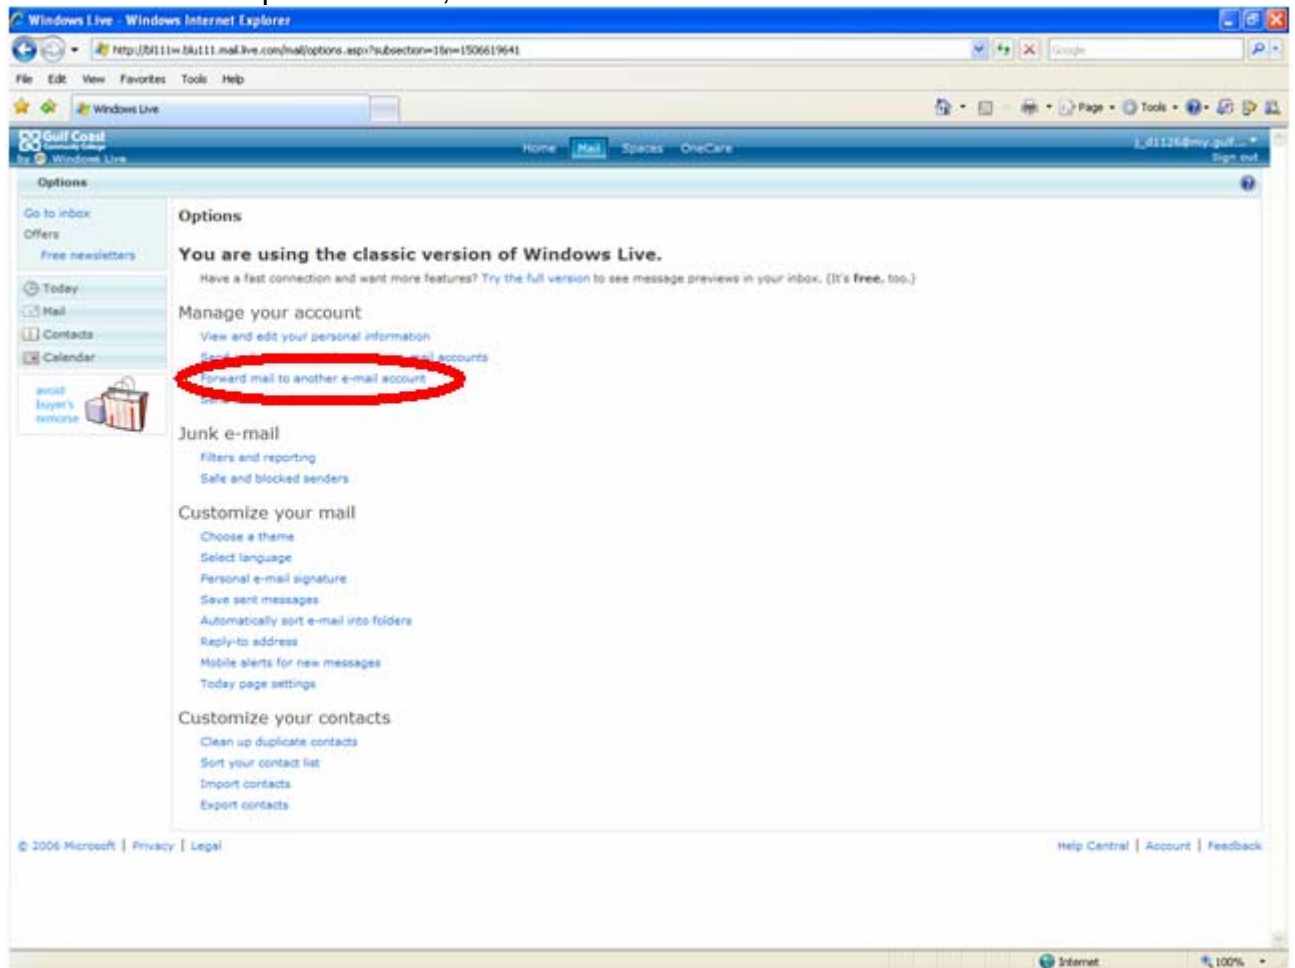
Windows Live - Windows Internet Explorer

http://bl111w.blu111.mail.live.com/mail/options.aspx?subsection=1&n=1506619641

Google

File Edit View Favorites Tools Help

Windows Live

Page Tools

Gulf Coast Community College by Windows Live

Home Mail Spaces OneCare

j_d1126@my.gulf...
Sign out

Options

Go to inbox
Offers
Free newsletters

Today
Mail
Contacts
Calendar

avoid buyer's remorse

Options

You are using the classic version of Windows Live.

Have a fast connection and want more features? Try the full version to see message previews in your inbox. (It's free, too.)

Manage your account

View and edit your personal information
Send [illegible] accounts
Forward mail to another e-mail account
Se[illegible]

Junk e-mail

Filters and reporting
Safe and blocked senders

Customize your mail

Choose a theme
Select language
Personal e-mail signature
Save sent messages
Automatically sort e-mail into folders
Reply-to address
Mobile alerts for new messages
Today page settings

Customize your contacts

Clean up duplicate contacts
Sort your contact list
Import contacts
Export contacts

© 2006 Microsoft | Privacy | Legal

Help Central | Account | Feedback

Internet

100%